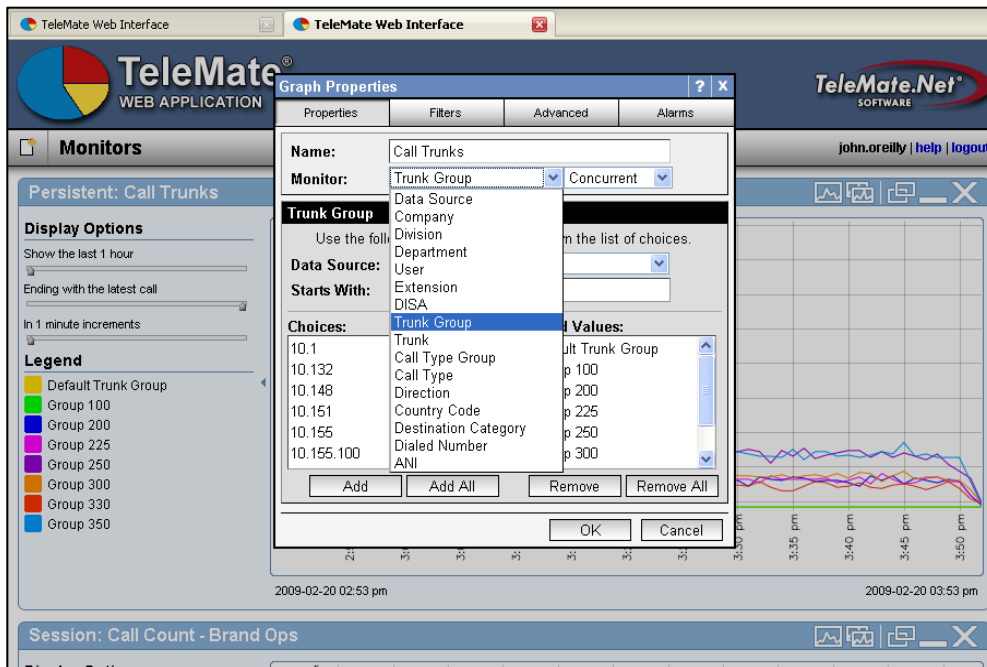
TeleMate Web Interface
TeleMate Web Interface

TeleMate®
WEB APPLICATION

TeleMate.Net®
SOFTWARE

Monitors

john.oreilly | help | logout

Persistent: Call Trunks

Display Options
Show the last 1 hour
Ending with the latest call
In 1 minute increments

Legend
Default Trunk Group
Group 100
Group 200
Group 225
Group 250
Group 300
Group 330
Group 350

Graph Properties ? X

Properties | Filters | Advanced | Alarms

Name: Call Trunks
Monitor: Trunk Group | Concurrent

Trunk Group
Use the foll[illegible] m the list of choices.
Data Source:
Starts With:

Data Source
Company
Division
Department
User
Extension
DISA
Trunk Group
Trunk
Call Type Group
Call Type
Direction
Country Code
Destination Category
Dialed Number
ANI

Choices:
10.1
10.132
10.148
10.151
10.155
10.155.100

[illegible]d Values:
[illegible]ult Trunk Group
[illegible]p 100
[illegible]p 200
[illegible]p 225
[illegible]p 250
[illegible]p 300

Add | Add All | Remove | Remove All

OK | Cancel

3:35 pm
3:40 pm
3:45 pm
3:50 pm

2009-02-20 02:53 pm
2009-02-20 03:53 pm

Session: Call Count - Brand Ops